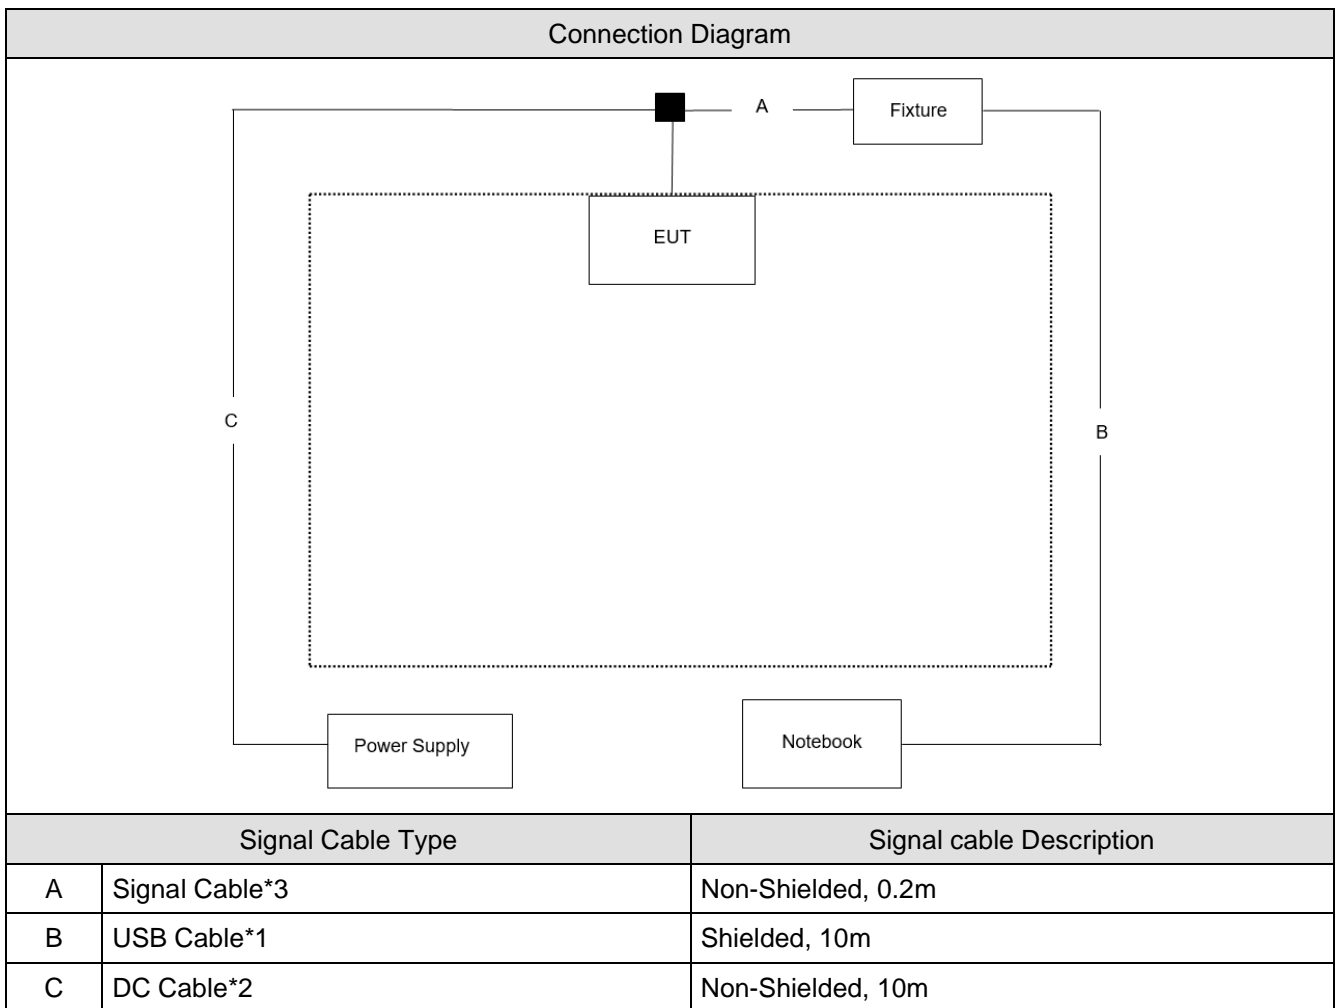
Connection Diagram

A

Fixture

EUT

C

B

Power Supply

Notebook

| Signal Cable Type | | Signal cable Description |
|---|---|---|
| A | Signal Cable*3 | Non-Shielded, 0.2m |
| B | USB Cable*1 | Shielded, 10m |
| C | DC Cable*2 | Non-Shielded, 10m |